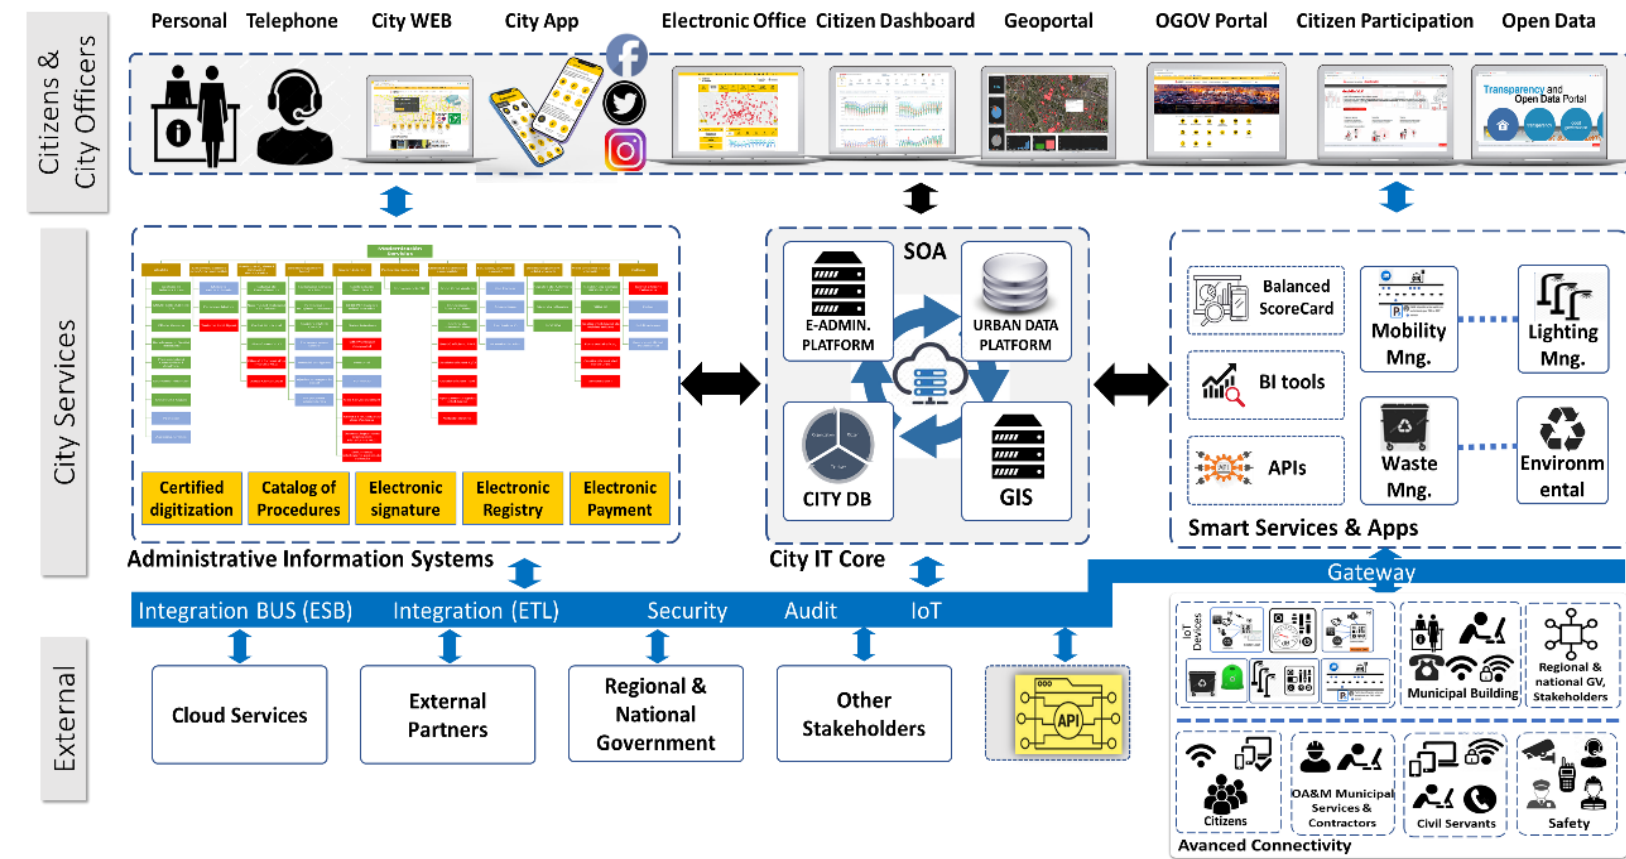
Citizens & City Officers

Personal Telephone City WEB City App Electronic Office Citizen Dashboard Geoportal OGOV Portal Citizen Participation Open Data

Transparency and Open Data Portal

City Services

Certified digitization
Catalog of Procedures
Electronic signature
Electronic Registry
Electronic Payment

Administrative Information Systems

SOA
E-ADMIN. PLATFORM
URBAN DATA PLATFORM
CITY DB
GIS

City IT Core

Balanced ScoreCard
BI tools
APIs
Mobility Mng.
Lighting Mng.
Waste Mng.
Environmental

Smart Services & Apps

Gateway

Integration BUS (ESB) Integration (ETL) Security Audit IoT

External

Cloud Services
External Partners
Regional & National Government
Other Stakeholders
API

IoT Devices
Municipal Building
Regional & national GV, Stakeholders
Citizens
OA&M Municipal Services & Contractors
Civil Servants
Safety
Avanced Connectivity